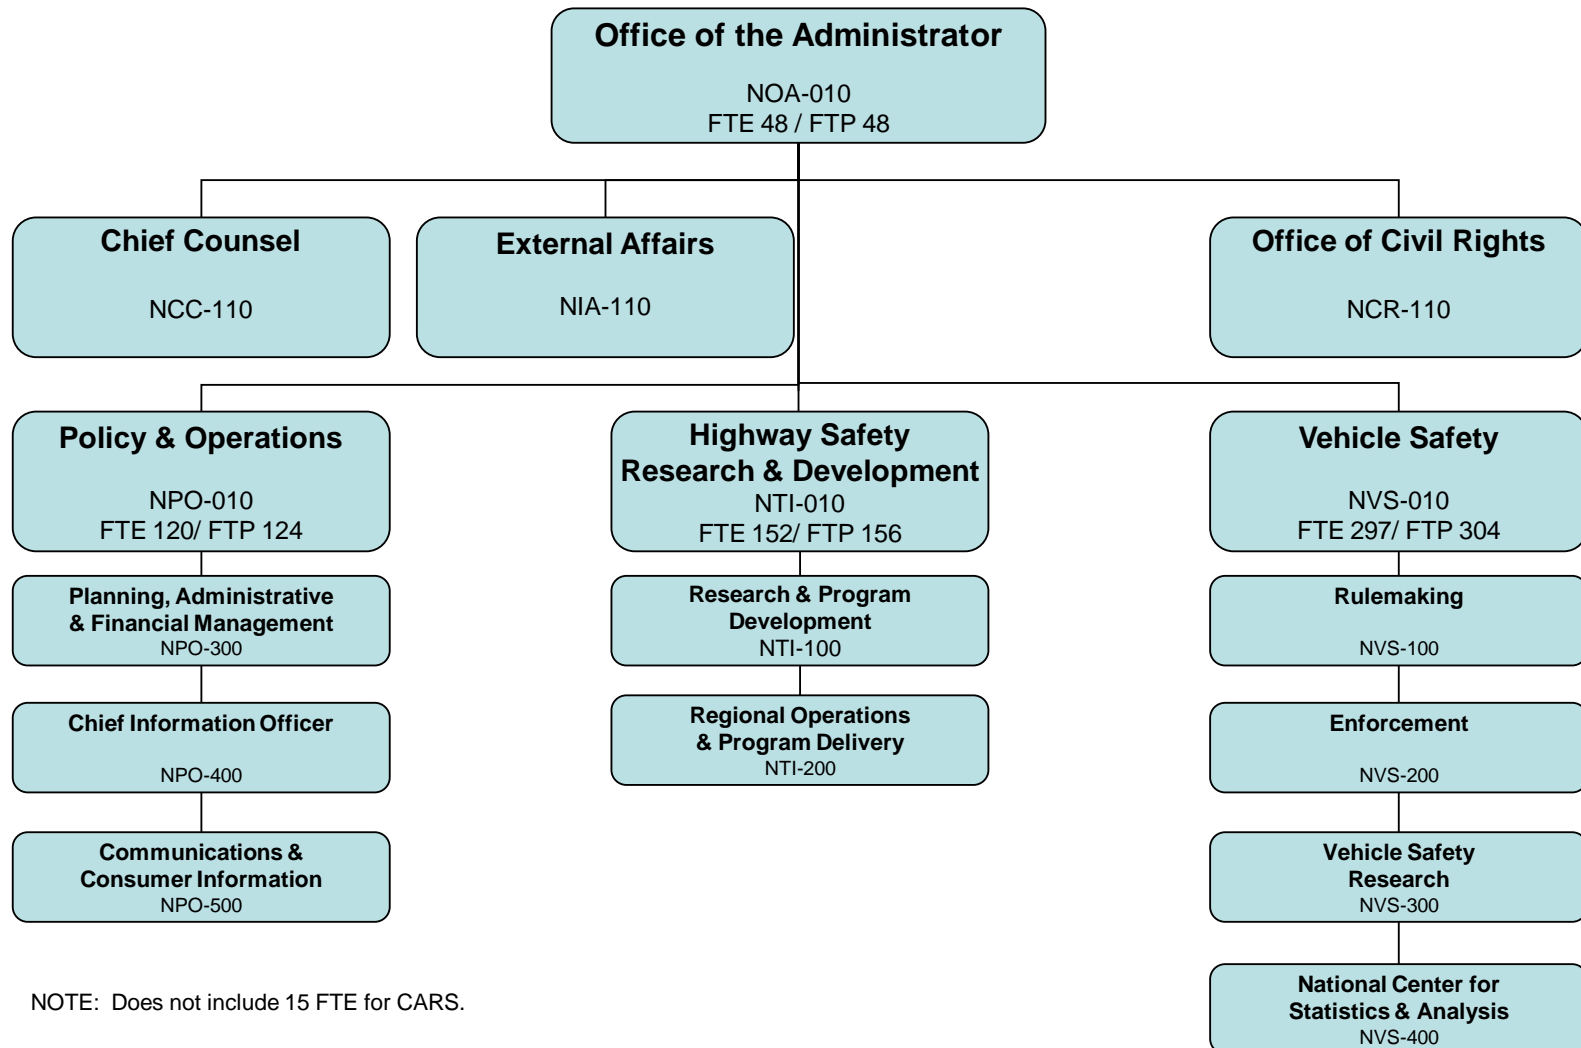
Office of the Administrator
NOA-010
FTE 48 / FTP 48

Chief Counsel
NCC-110

External Affairs
NIA-110

Office of Civil Rights
NCR-110

Policy & Operations
NPO-010
FTE 120/ FTP 124

Planning, Administrative & Financial Management
NPO-300

Chief Information Officer
NPO-400

Communications & Consumer Information
NPO-500

Highway Safety Research & Development
NTI-010
FTE 152/ FTP 156

Research & Program Development
NTI-100

Regional Operations & Program Delivery
NTI-200

Vehicle Safety
NVS-010
FTE 297/ FTP 304

Rulemaking
NVS-100

Enforcement
NVS-200

Vehicle Safety Research
NVS-300

National Center for Statistics & Analysis
NVS-400

NOTE: Does not include 15 FTE for CARS.